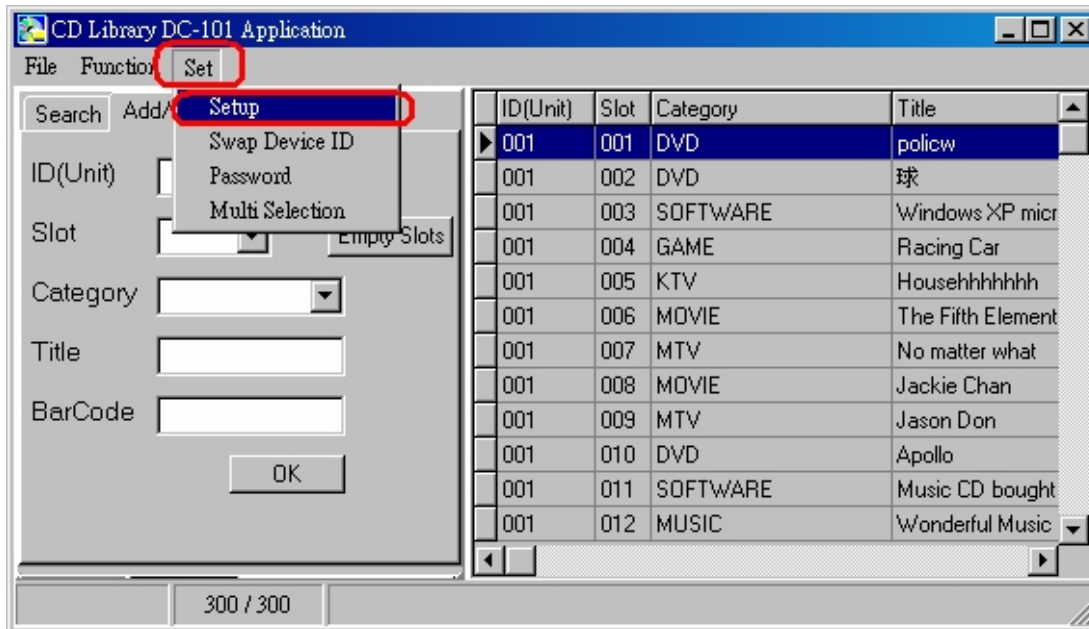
CD Library DC-101 Application

File Functio Set

Setup
Swap Device ID
Password
Multi Selection

Search Add/

ID(Unit)

Slot

Empty Slots

Category

Title

BarCode

OK

| ID(Unit) | Slot | Category | Title |
|---|---|---|---|
| 001 | 001 | DVD | policw |
| 001 | 002 | DVD | 球 |
| 001 | 003 | SOFTWARE | Windows XP micr |
| 001 | 004 | GAME | Racing Car |
| 001 | 005 | KTV | Househhhhhhh |
| 001 | 006 | MOVIE | The Fifth Element |
| 001 | 007 | MTV | No matter what |
| 001 | 008 | MOVIE | Jackie Chan |
| 001 | 009 | MTV | Jason Don |
| 001 | 010 | DVD | Apollo |
| 001 | 011 | SOFTWARE | Music CD bought |
| 001 | 012 | MUSIC | Wonderful Music |

300 / 300